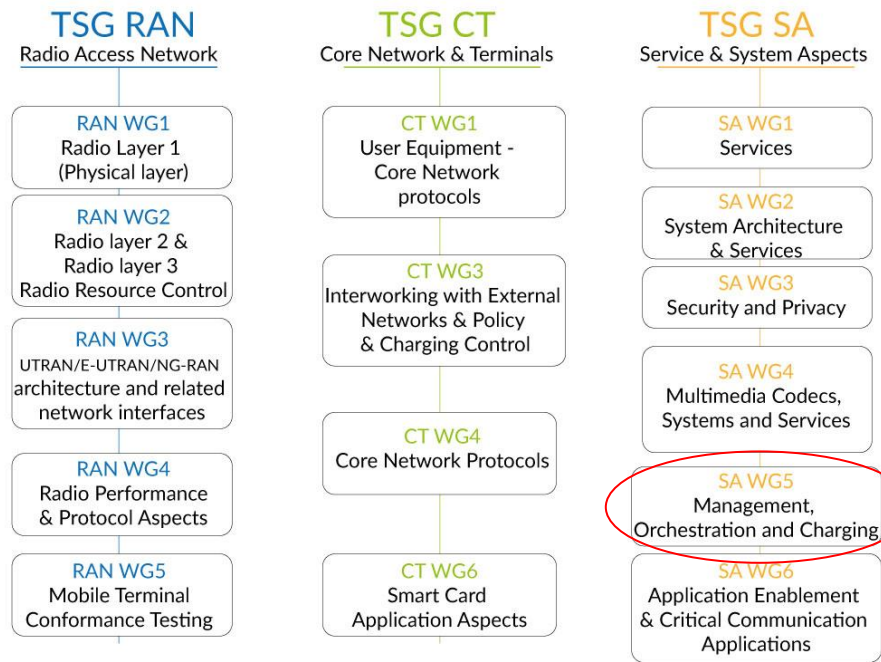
TSG RAN
Radio Access Network

RAN WG1
Radio Layer 1
(Physical layer)

RAN WG2
Radio layer 2 &
Radio layer 3
Radio Resource Control

RAN WG3
UTRAN/E-UTRAN/NG-RAN
architecture and related
network interfaces

RAN WG4
Radio Performance
& Protocol Aspects

RAN WG5
Mobile Terminal
Conformance Testing

TSG CT
Core Network & Terminals

CT WG1
User Equipment -
Core Network
protocols

CT WG3
Interworking with External
Networks & Policy
& Charging Control

CT WG4
Core Network Protocols

CT WG6
Smart Card
Application Aspects

TSG SA
Service & System Aspects

SA WG1
Services

SA WG2
System Architecture
& Services

SA WG3
Security and Privacy

SA WG4
Multimedia Codecs,
Systems and Services

SA WG5
Management,
Orchestration and Charging

SA WG6
Application Enablement
& Critical Communication
Applications